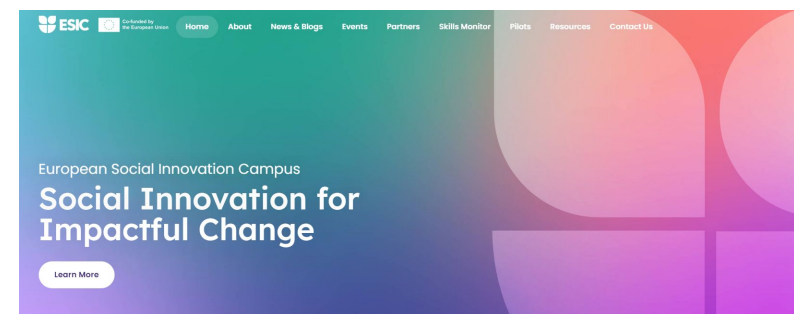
ESIC

Co-funded by the European Union

Home About News & Blogs Events Partners Skills Monitor Pilots Resources Contact Us

European Social Innovation Campus

Social Innovation for Impactful Change

Learn More